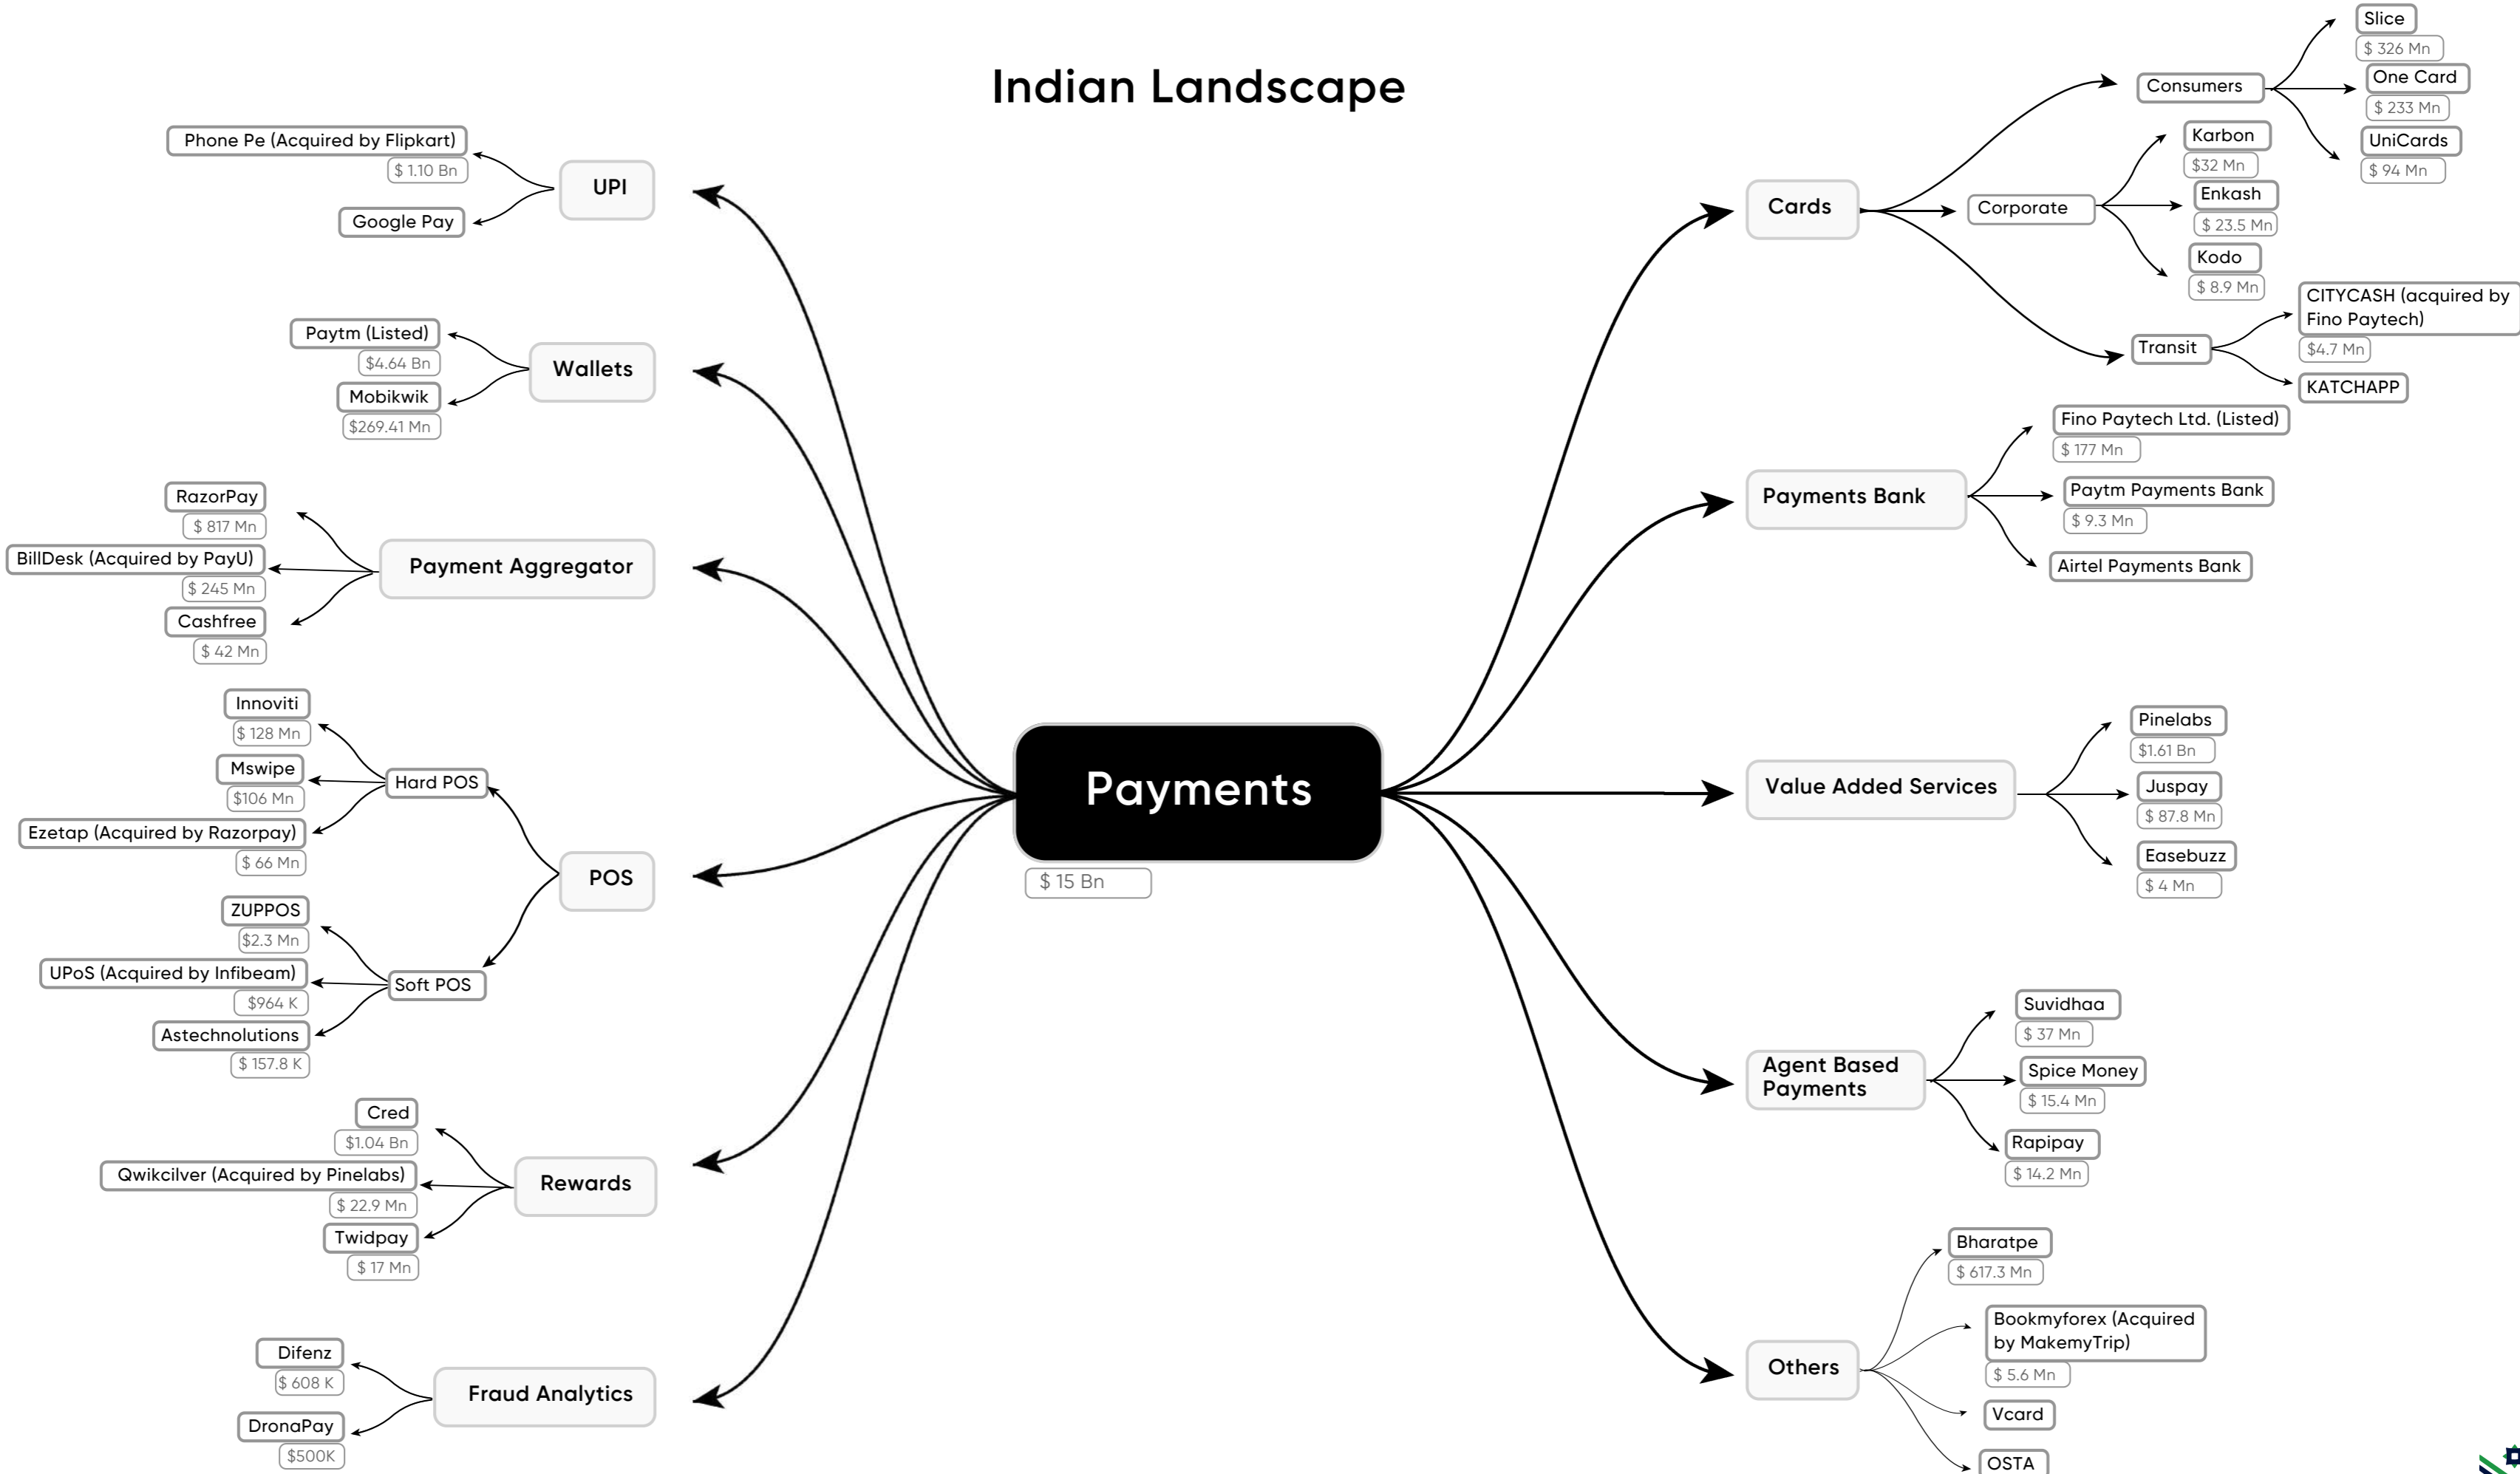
Indian Landscape

Payments
$ 15 Bn

UPI
Phone Pe (Acquired by Flipkart)
$ 1.10 Bn
Google Pay

Wallets
Paytm (Listed)
$4.64 Bn
Mobikwik
$269.41 Mn

Payment Aggregator
RazorPay
$ 817 Mn
BillDesk (Acquired by PayU)
$ 245 Mn
Cashfree
$ 42 Mn

POS
Hard POS
Innoviti
$ 128 Mn
Mswipe
$106 Mn
Ezetap (Acquired by Razorpay)
$ 66 Mn
Soft POS
ZUPPOS
$2.3 Mn
UPoS (Acquired by Infibeam)
$964 K
Astechnolutions
$ 157.8 K

Rewards
Cred
$1.04 Bn
Qwikcilver (Acquired by Pinelabs)
$ 22.9 Mn
Twidpay
$ 17 Mn

Fraud Analytics
Difenz
$ 608 K
DronaPay
$500K

Cards
Consumers
Slice
$ 326 Mn
One Card
$ 233 Mn
UniCards
$ 94 Mn
Corporate
Karbon
$32 Mn
Enkash
$ 23.5 Mn
Kodo
$ 8.9 Mn
Transit
CITYCASH (acquired by Fino Paytech)
$4.7 Mn
KATCHAPP

Payments Bank
Fino Paytech Ltd. (Listed)
$ 177 Mn
Paytm Payments Bank
$ 9.3 Mn
Airtel Payments Bank

Value Added Services
Pinelabs
$1.61 Bn
Juspay
$ 87.8 Mn
Easebuzz
$ 4 Mn

Agent Based Payments
Suvidhaa
$ 37 Mn
Spice Money
$ 15.4 Mn
Rapipay
$ 14.2 Mn

Others
Bharatpe
$ 617.3 Mn
Bookmyforex (Acquired by MakemyTrip)
$ 5.6 Mn
Vcard
OSTA